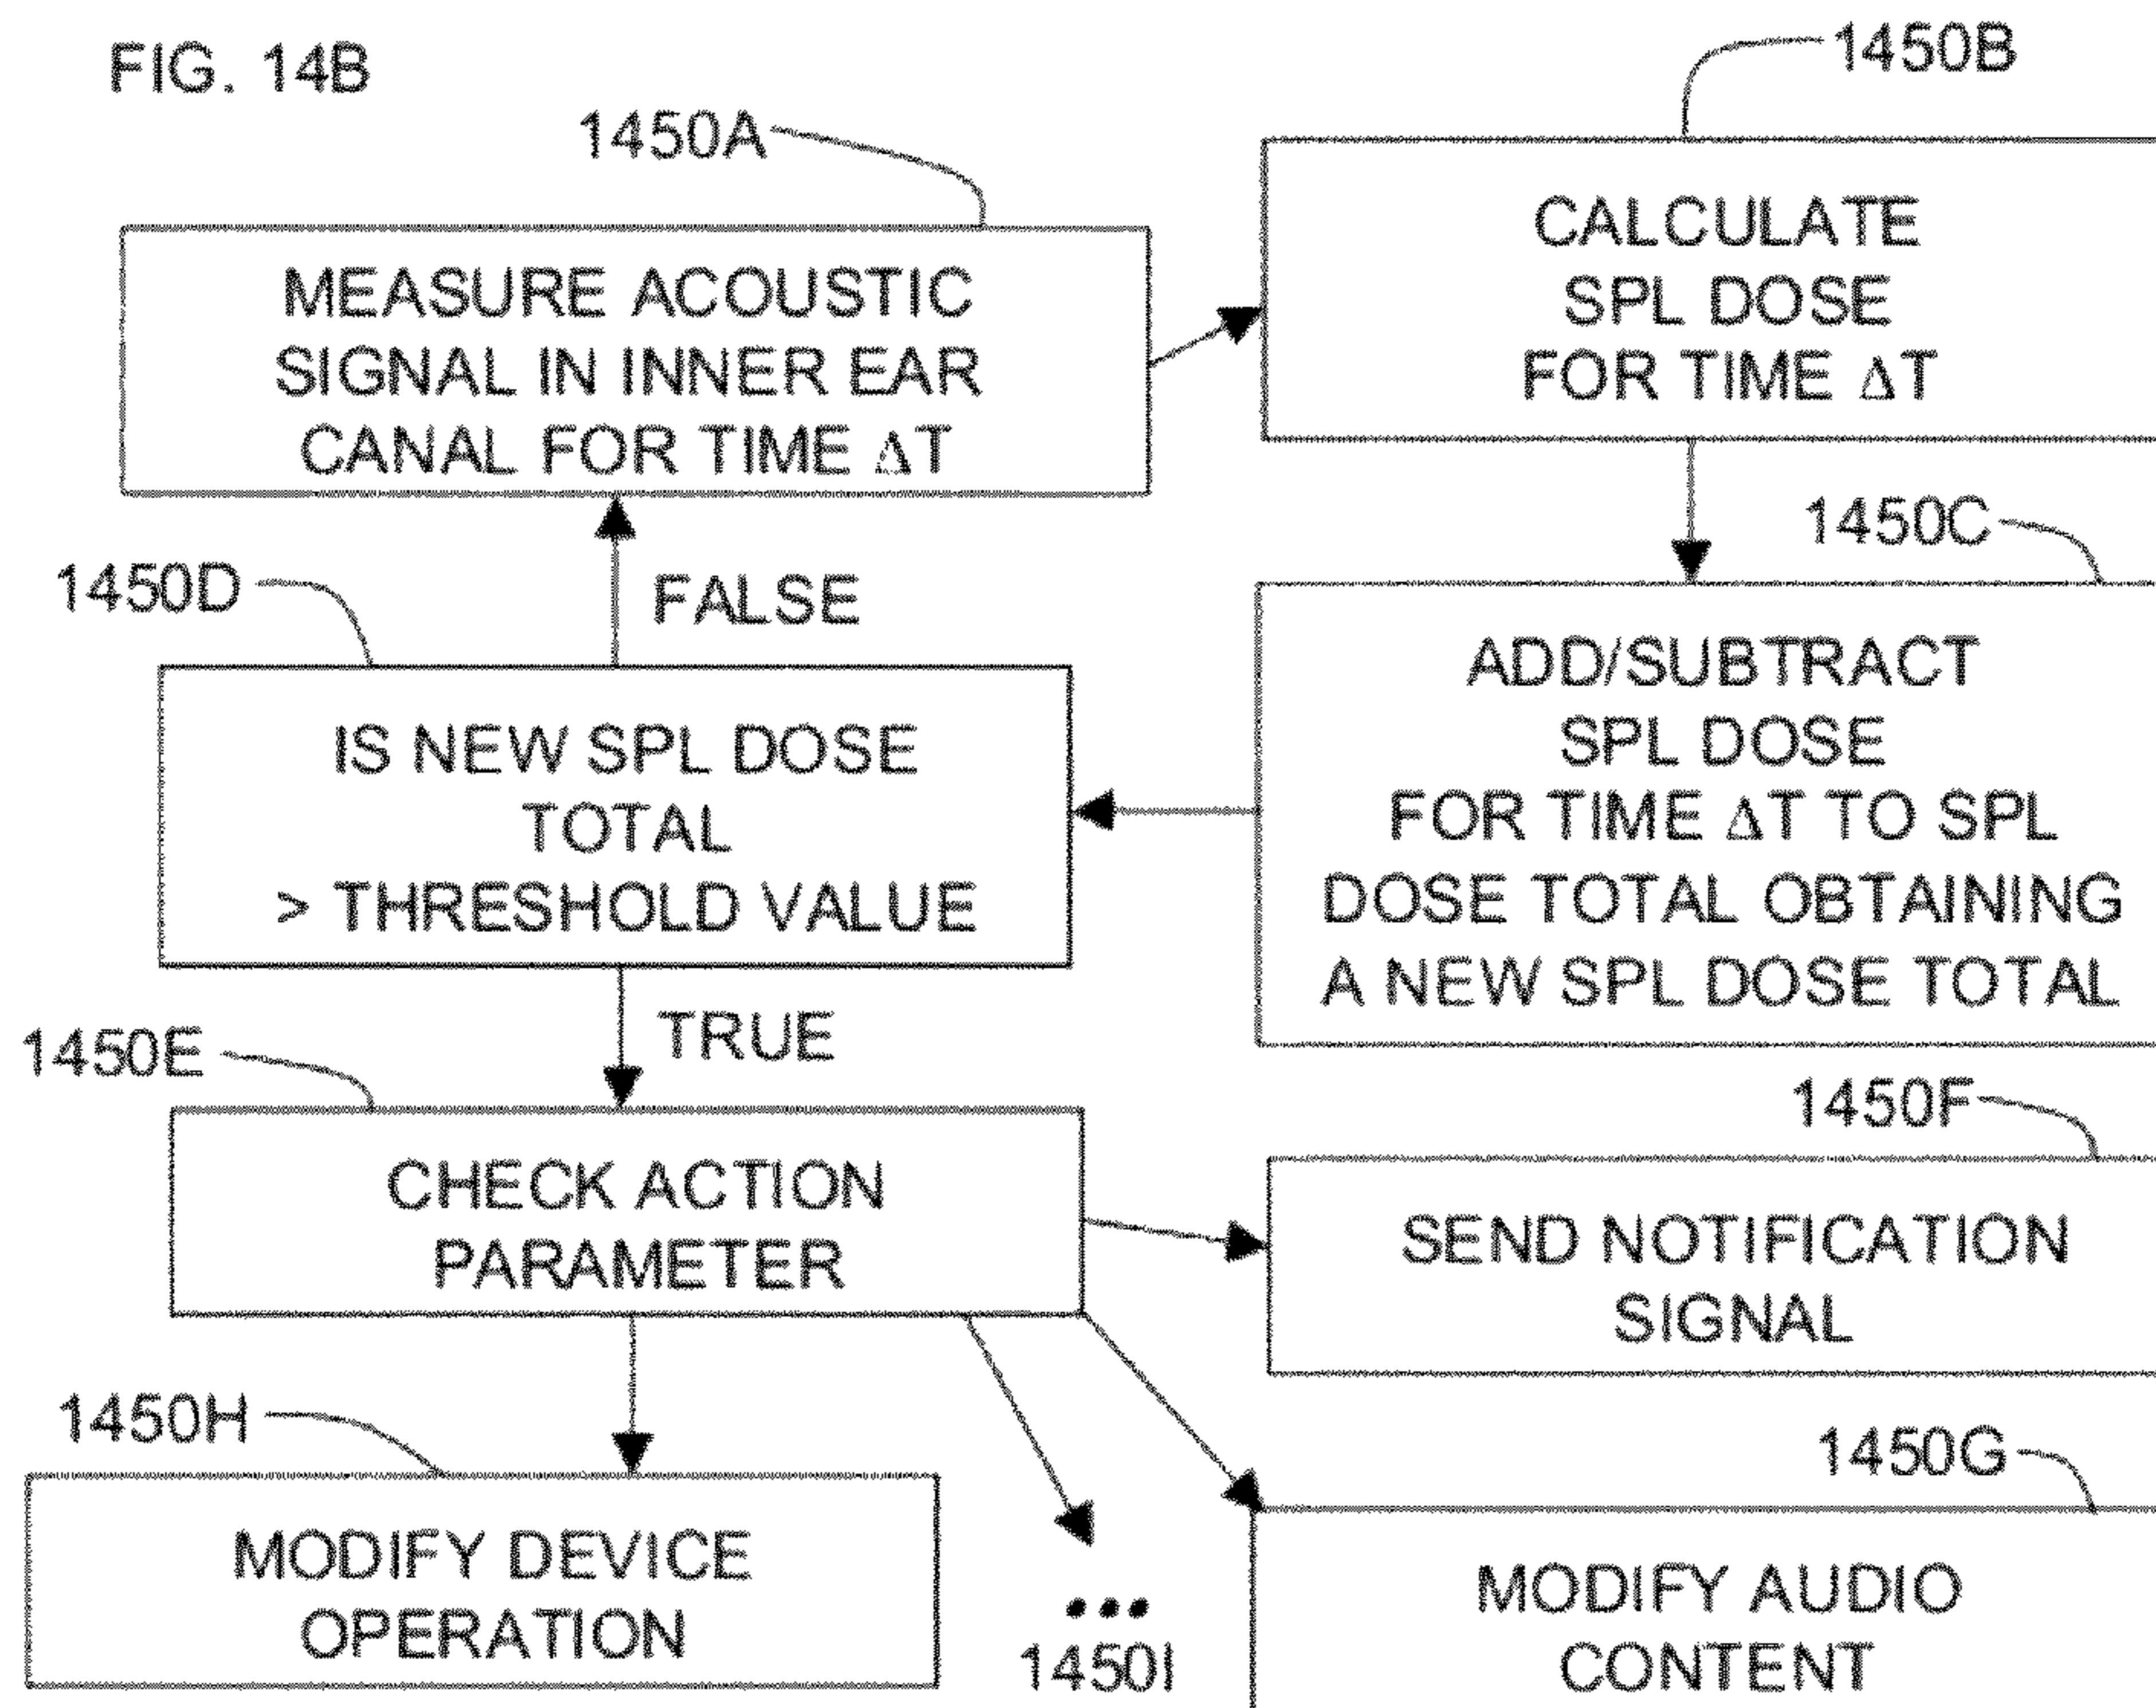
FIG. 14B

1450A

MEASURE ACOUSTIC SIGNAL IN INNER EAR CANAL FOR TIME $\Delta T$

1450B

CALCULATE SPL DOSE FOR TIME $\Delta T$

1450C

ADD/SUBTRACT SPL DOSE FOR TIME $\Delta T$ TO SPL DOSE TOTAL OBTAINING A NEW SPL DOSE TOTAL

1450D

FALSE

IS NEW SPL DOSE TOTAL > THRESHOLD VALUE

TRUE

1450E

CHECK ACTION PARAMETER

1450F

SEND NOTIFICATION SIGNAL

1450G

MODIFY AUDIO CONTENT

1450H

MODIFY DEVICE OPERATION

...

1450I